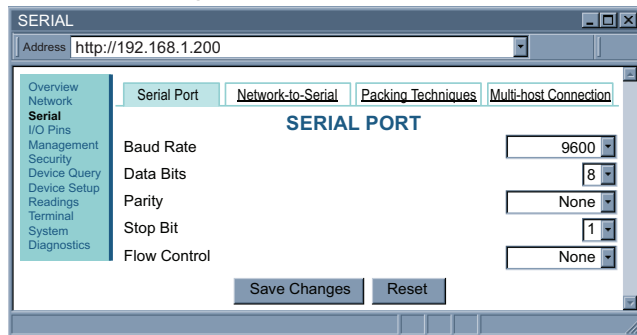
SERIAL

Address http://192.168.1.200

Overview
Network
Serial
I/O Pins
Management
Security
Device Query
Device Setup
Readings
Terminal
System
Diagnostics

Serial Port | Network-to-Serial | Packing Techniques | Multi-host Connection

SERIAL PORT

Baud Rate 9600
Data Bits 8
Parity None
Stop Bit 1
Flow Control None

Save Changes Reset